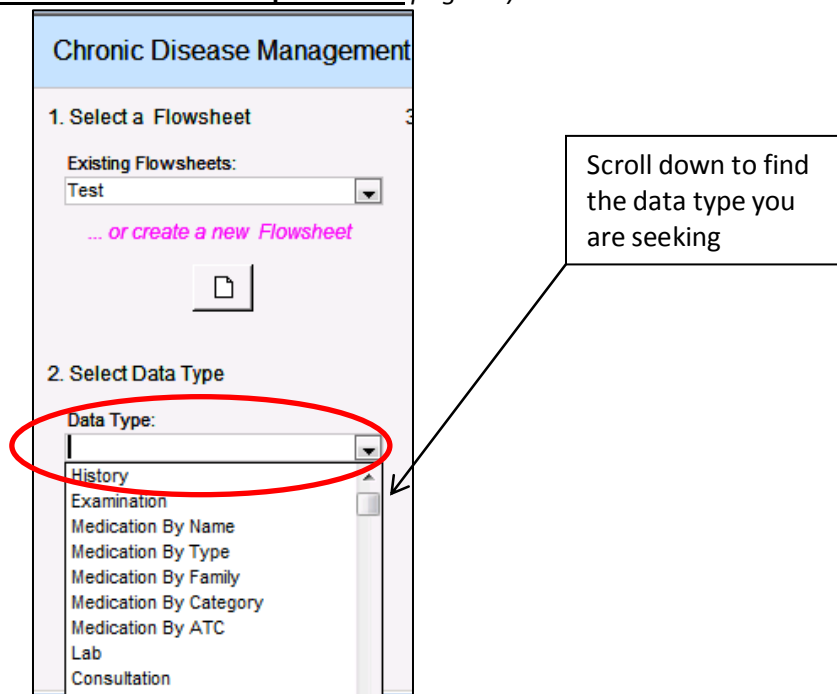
Chronic Disease Management

1. Select a Flowsheet

3

Existing Flowsheets:
Test

... or create a new Flowsheet

2. Select Data Type

Data Type:

History
Examination
Medication By Name
Medication By Type
Medication By Family
Medication By Category
Medication By ATC
Lab
Consultation

Scroll down to find the data type you are seeking